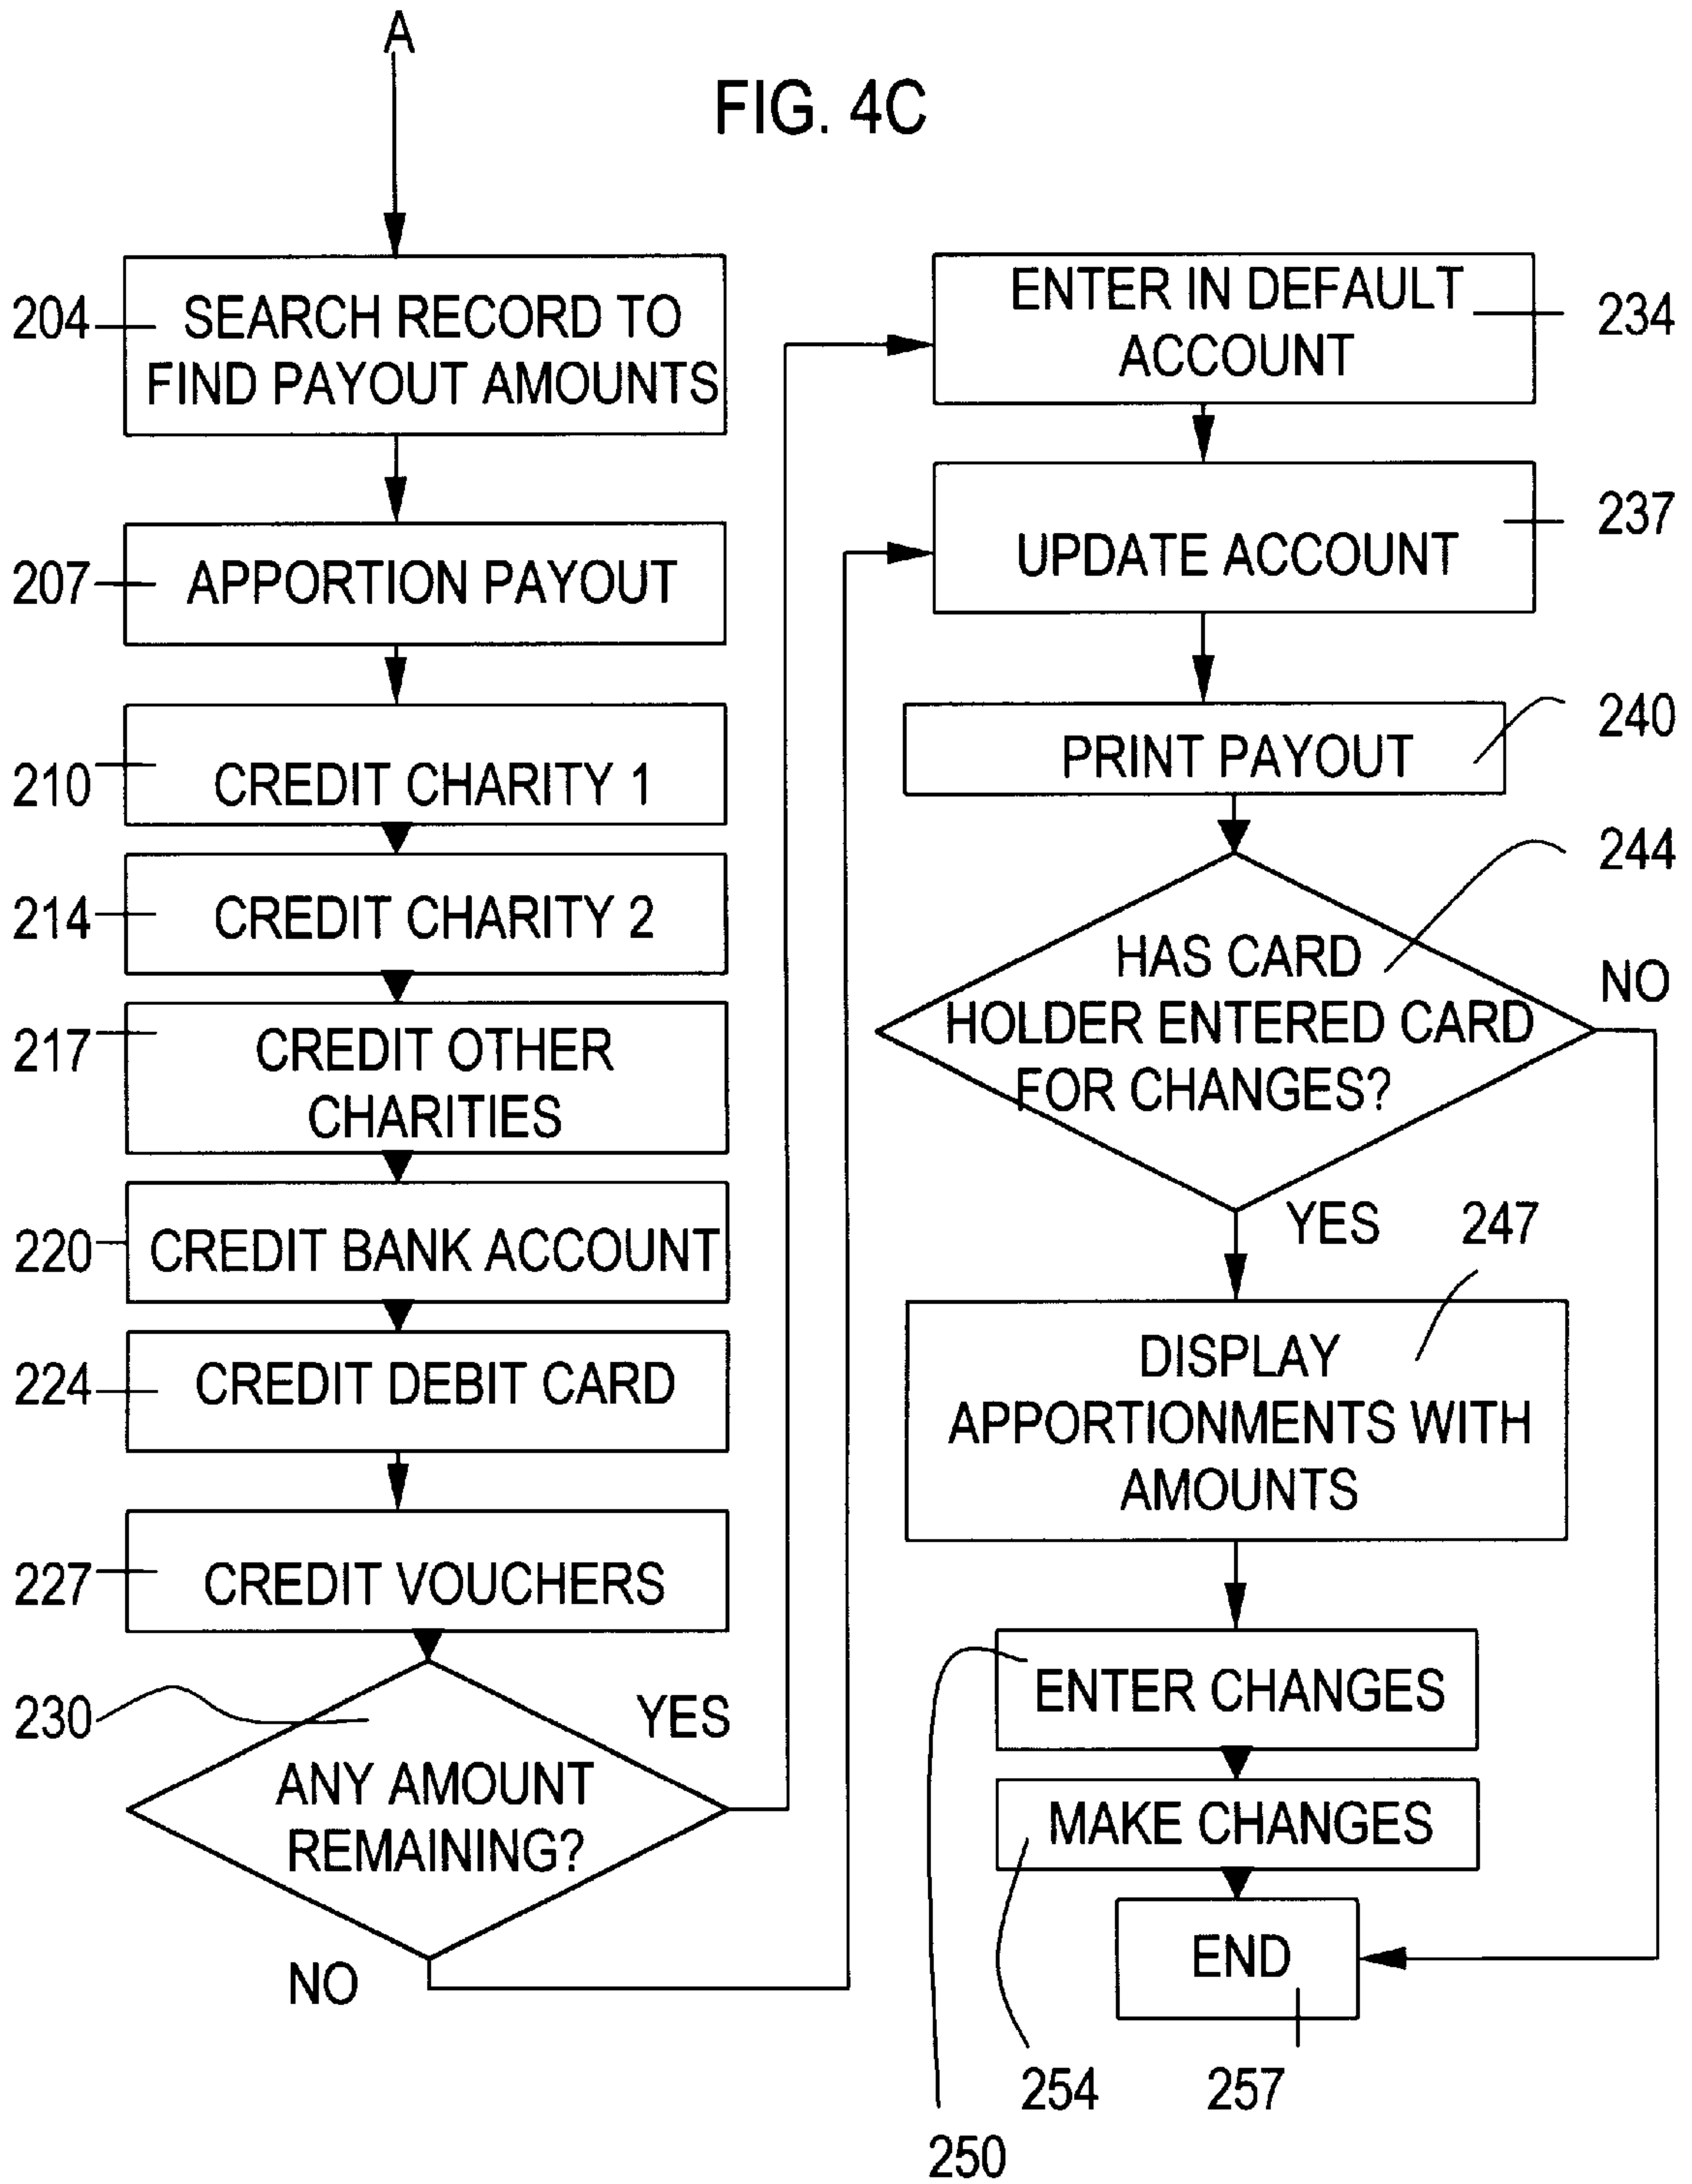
A

FIG. 4C

204 SEARCH RECORD TO FIND PAYOUT AMOUNTS

207 APPORTION PAYOUT

210 CREDIT CHARITY 1

214 CREDIT CHARITY 2

217 CREDIT OTHER CHARITIES

220 CREDIT BANK ACCOUNT

224 CREDIT DEBIT CARD

227 CREDIT VOUCHERS

230 ANY AMOUNT REMAINING?

YES

NO

ENTER IN DEFAULT ACCOUNT 234

UPDATE ACCOUNT 237

PRINT PAYOUT 240

244

HAS CARD HOLDER ENTERED CARD FOR CHANGES?

NO

YES 247

DISPLAY APPORTIONMENTS WITH AMOUNTS

ENTER CHANGES

MAKE CHANGES

END

254 257

250